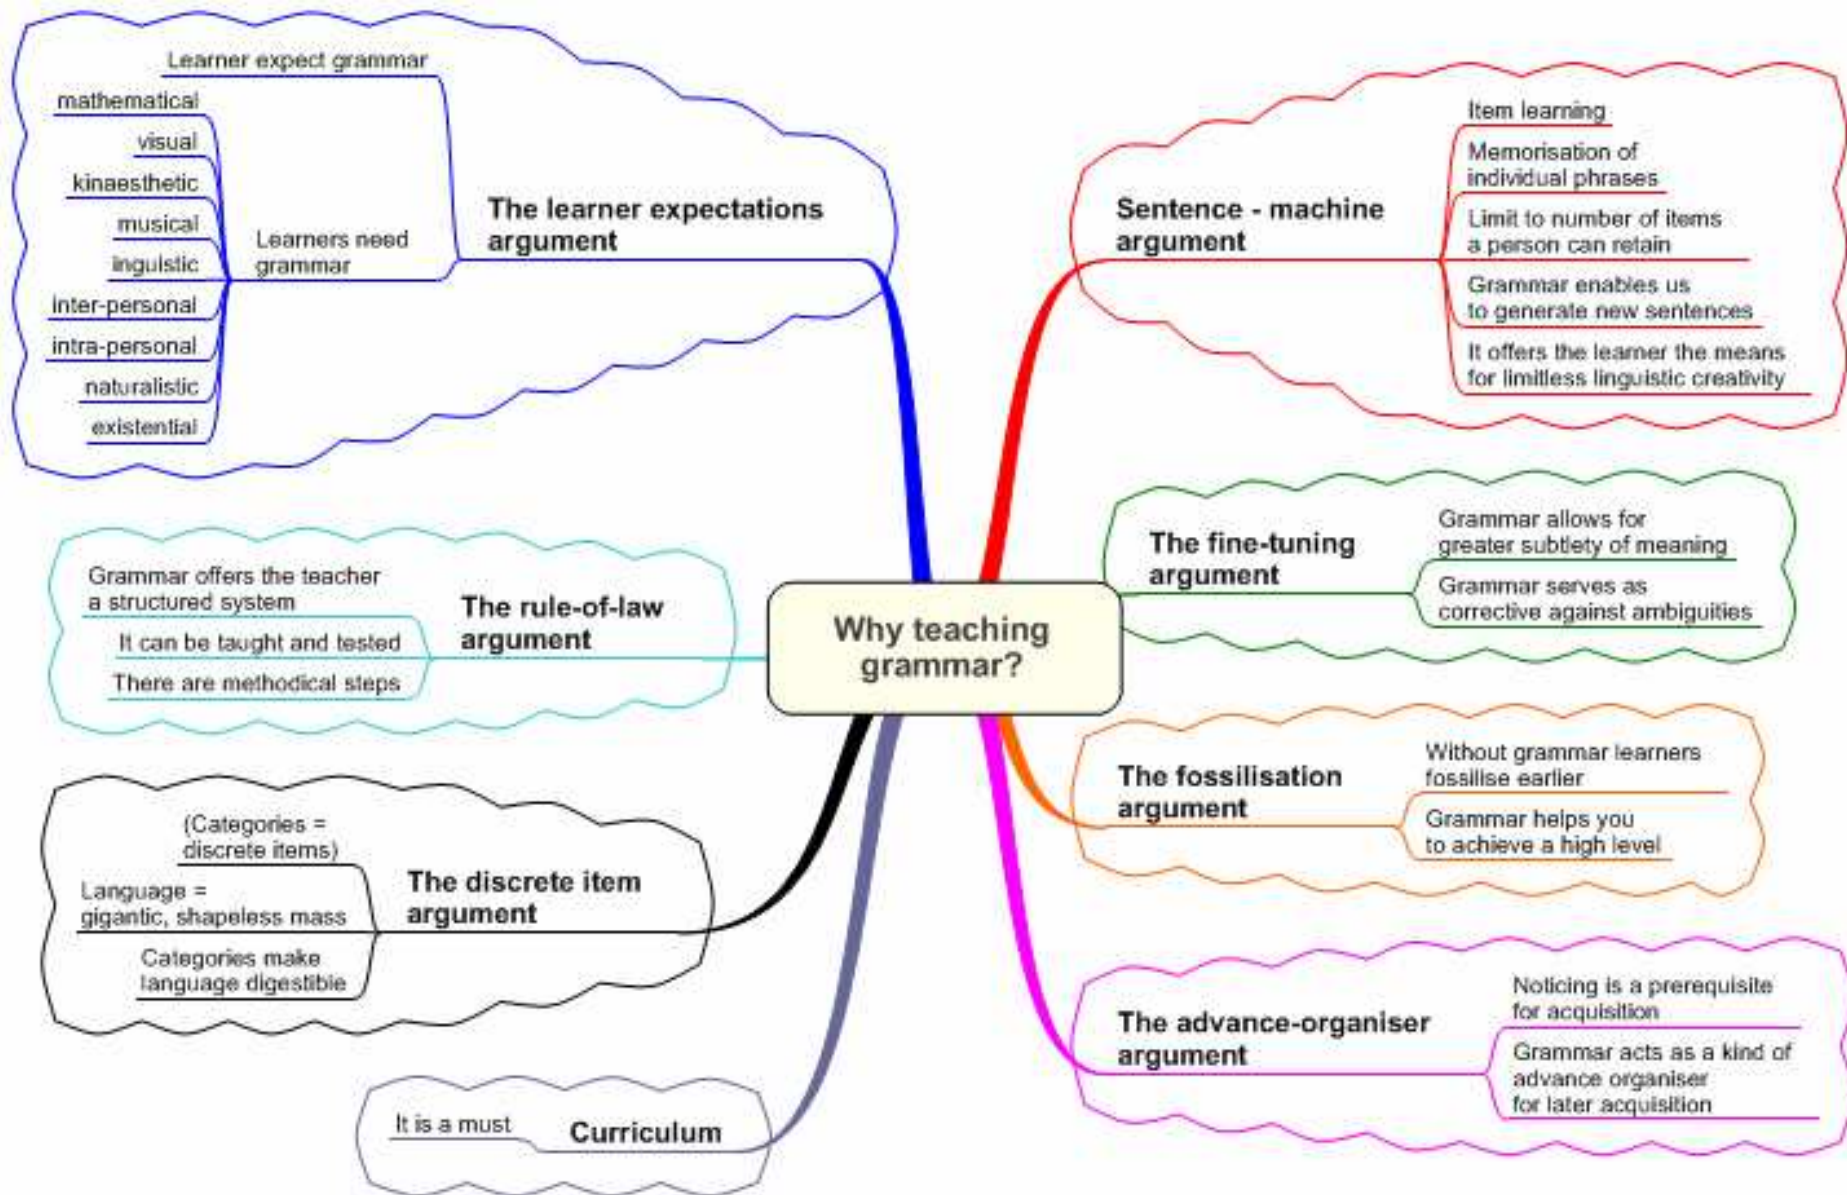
Why teaching grammar?

The learner expectations argument

Learner expect grammar

Learners need grammar

mathematical

visual

kinaesthetic

musical

linguistic

inter-personal

intra-personal

naturalistic

existential

Sentence - machine argument

Item learning

Memorisation of individual phrases

Limit to number of items a person can retain

Grammar enables us to generate new sentences

It offers the learner the means for limitless linguistic creativity

The rule-of-law argument

Grammar offers the teacher a structured system

It can be taught and tested

There are methodical steps

The fine-tuning argument

Grammar allows for greater subtlety of meaning

Grammar serves as corrective against ambiguities

The fossilisation argument

Without grammar learners fossilise earlier

Grammar helps you to achieve a high level

The discrete item argument

(Categories = discrete items)

Language = gigantic, shapeless mass

Categories make language digestible

The advance-organiser argument

Noticing is a prerequisite for acquisition

Grammar acts as a kind of advance organiser for later acquisition

Curriculum

It is a must